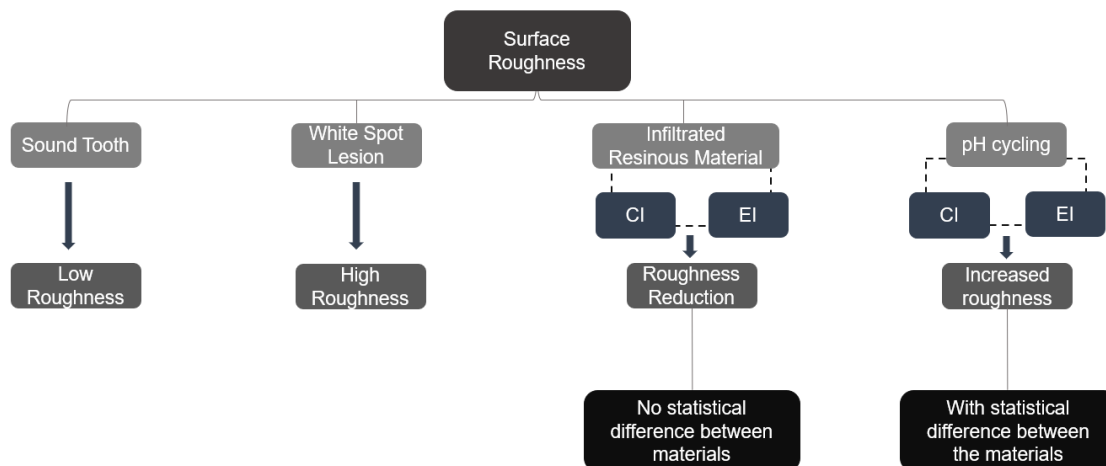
Surface Roughness

Sound Tooth

Low Roughness

White Spot Lesion

High Roughness

Infiltrated Resinous Material

CI

EI

Roughness Reduction

No statistical difference between materials

pH cycling

CI

EI

Increased roughness

With statistical difference between the materials